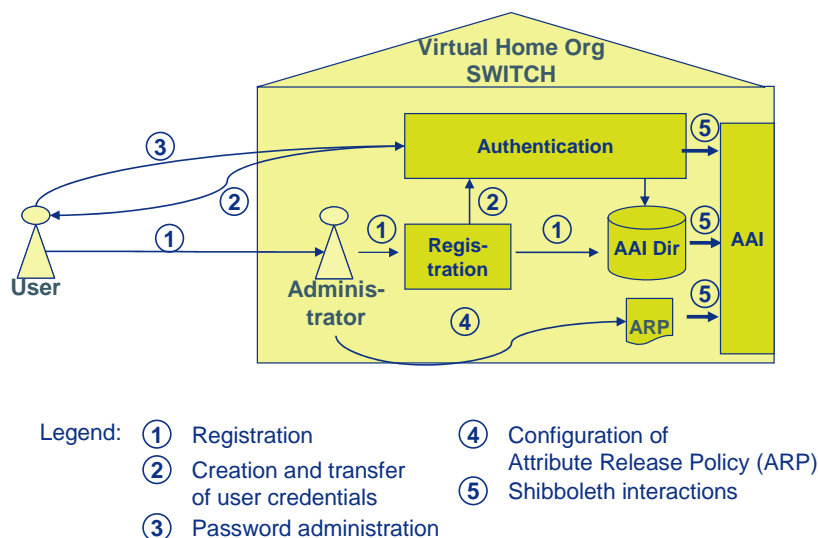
Virtual Home Org
SWITCH

3

5

Authentication

2

2

5

1

1

1

Registration

AAI Dir

AAI

User

Administrator

5

4

ARP

Legend: 1 Registration
2 Creation and transfer of user credentials
3 Password administration
4 Configuration of Attribute Release Policy (ARP)
5 Shibboleth interactions